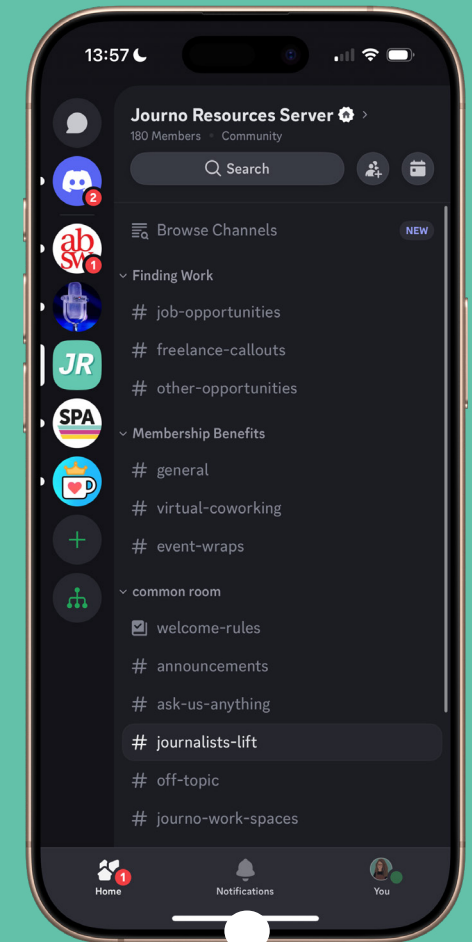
13:57

2

ab sv

1

JR

SPA

Journo Resources Server
180 Members · Community

Search

Browse Channels NEW

Finding Work
# job-opportunities
# freelance-callouts
# other-opportunities

Membership Benefits
# general
# virtual-coworking
# event-wraps

common room
welcome-rules
# announcements
# ask-us-anything
# journalists-lift
# off-topic
# journo-work-spaces

1
Home
Notifications
You